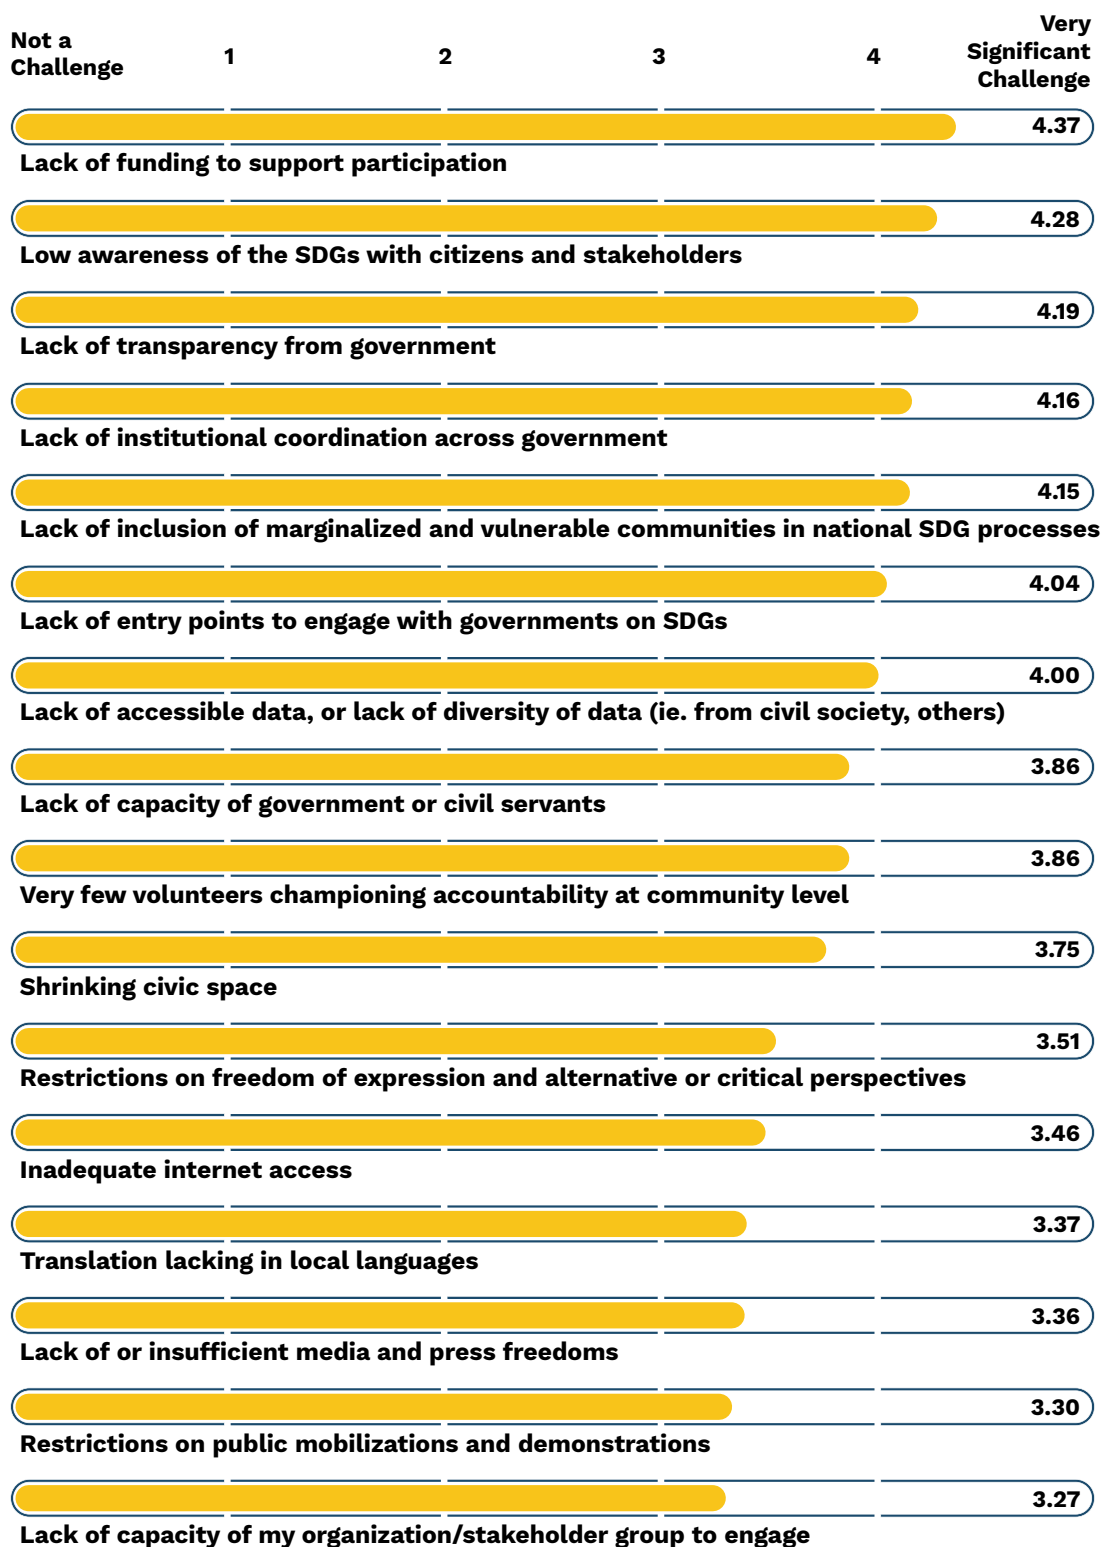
Not a Challenge

1

2

3

4

Very Significant Challenge

4.37
Lack of funding to support participation

4.28
Low awareness of the SDGs with citizens and stakeholders

4.19
Lack of transparency from government

4.16
Lack of institutional coordination across government

4.15
Lack of inclusion of marginalized and vulnerable communities in national SDG processes

4.04
Lack of entry points to engage with governments on SDGs

4.00
Lack of accessible data, or lack of diversity of data (ie. from civil society, others)

3.86
Lack of capacity of government or civil servants

3.86
Very few volunteers championing accountability at community level

3.75
Shrinking civic space

3.51
Restrictions on freedom of expression and alternative or critical perspectives

3.46
Inadequate internet access

3.37
Translation lacking in local languages

3.36
Lack of or insufficient media and press freedoms

3.30
Restrictions on public mobilizations and demonstrations

3.27
Lack of capacity of my organization/stakeholder group to engage